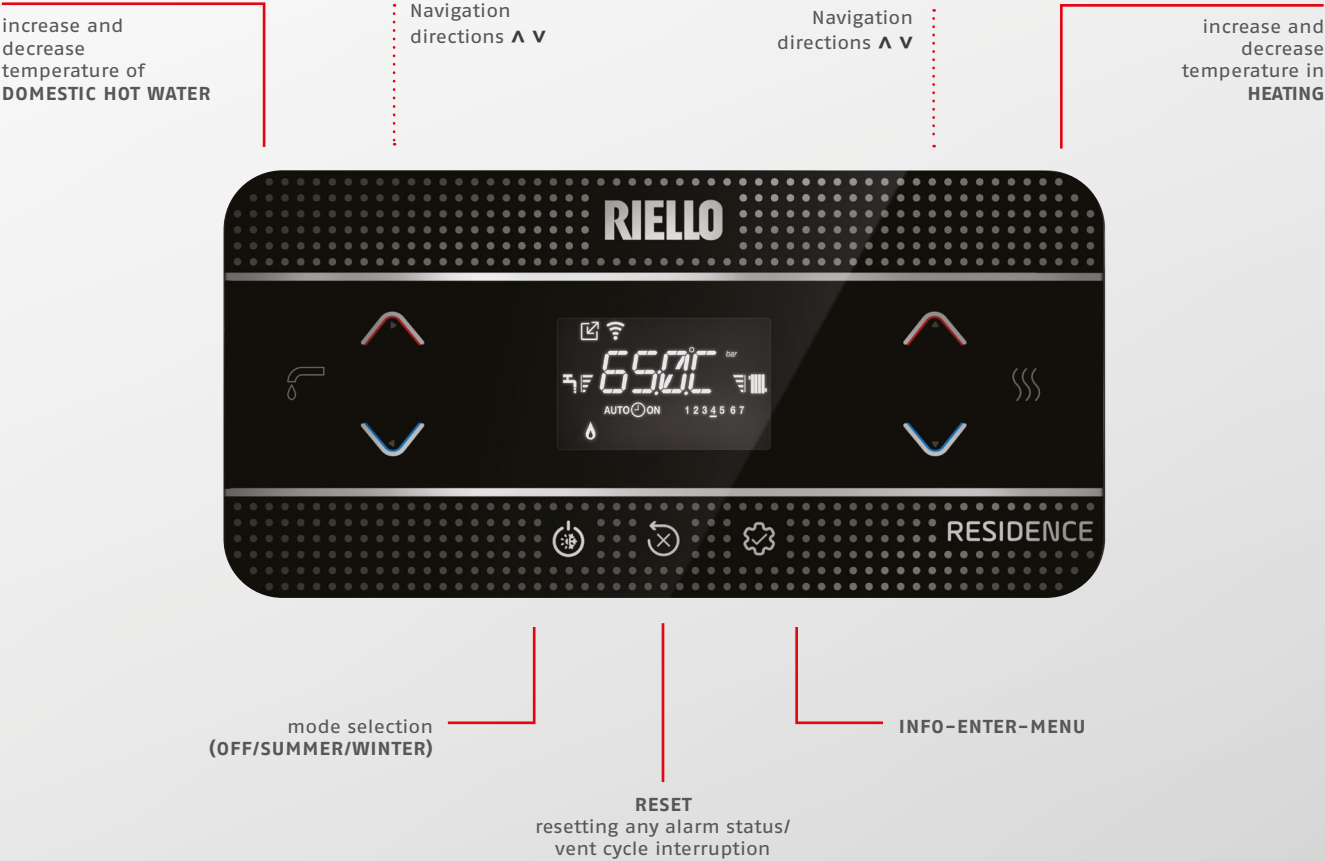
increase and decrease temperature of **DOMESTIC HOT WATER**

Navigation directions ∧ ∨

Navigation directions ∧ ∨

increase and decrease temperature in **HEATING**

RIELLO

65.0°C bar

AUTO ON 1 2 3 4 5 6 7

RESIDENCE

mode selection **(OFF/SUMMER/WINTER)**

**INFO-ENTER-MENU**

**RESET**
resetting any alarm status/ vent cycle interruption